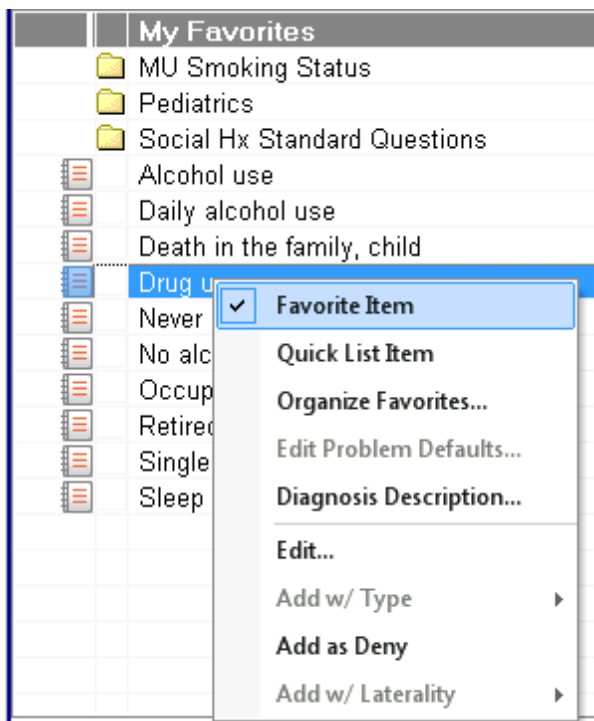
My Favorites
MU Smoking Status
Pediatrics
Social Hx Standard Questions
Alcohol use
Daily alcohol use
Death in the family, child
Drug u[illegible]
Never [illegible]
No alc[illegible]
Occup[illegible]
Retire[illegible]
Single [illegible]
Sleep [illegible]

✓ Favorite Item
Quick List Item
Organize Favorites...
Edit Problem Defaults...
Diagnosis Description...
Edit...
Add w/ Type
Add as Deny
Add w/ Laterality